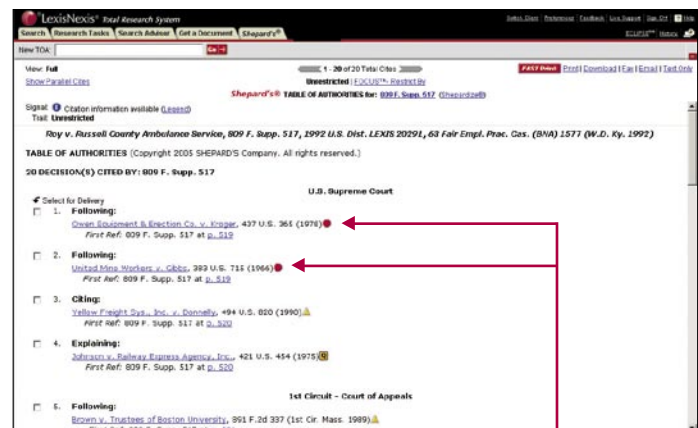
LexisNexis® Total Research System

Switch Client | Preferences | Feedback | Live Support | Sign Off | Help

Search | Research Tasks | Search Advisor | Get a Document | Shepard's®

ECLIPSE™ History

New TOA: Go

View: Full

Show Parallel Cites

1 - 20 of 20 Total Cites

Unrestricted | FOCUS™: Restrict By

FAST Print | Print | Download | Fax | Email | Text Only

Shepard's® TABLE OF AUTHORITIES for: 809 F. Supp. 517 (Shepardize®)

Signal: Citation information available (Legend)

Trail: Unrestricted

Roy v. Russell County Ambulance Service, 809 F. Supp. 517, 1992 U.S. Dist. LEXIS 20291, 63 Fair Empl. Prac. Cas. (BNA) 1577 (W.D. Ky. 1992)

TABLE OF AUTHORITIES (Copyright 2005 SHEPARD'S Company. All rights reserved.)

20 DECISION(S) CITED BY: 809 F. Supp. 517

U.S. Supreme Court

Select for Delivery

1. Following:
Owen Equipment & Erection Co. v. Kroger, 437 U.S. 365 (1978)
First Ref: 809 F. Supp. 517 at p. 519

2. Following:
United Mine Workers v. Gibbs, 383 U.S. 715 (1966)
First Ref: 809 F. Supp. 517 at p. 519

3. Citing:
Yellow Freight Sys., Inc. v. Donnelly, 494 U.S. 820 (1990)
First Ref: 809 F. Supp. 517 at p. 520

4. Explaining:
Johnson v. Railway Express Agency, Inc., 421 U.S. 454 (1975)
First Ref: 809 F. Supp. 517 at p. 520

1st Circuit - Court of Appeals

5. Following:
Brown v. Trustees of Boston University, 891 F.2d 337 (1st Cir. Mass. 1989)
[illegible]